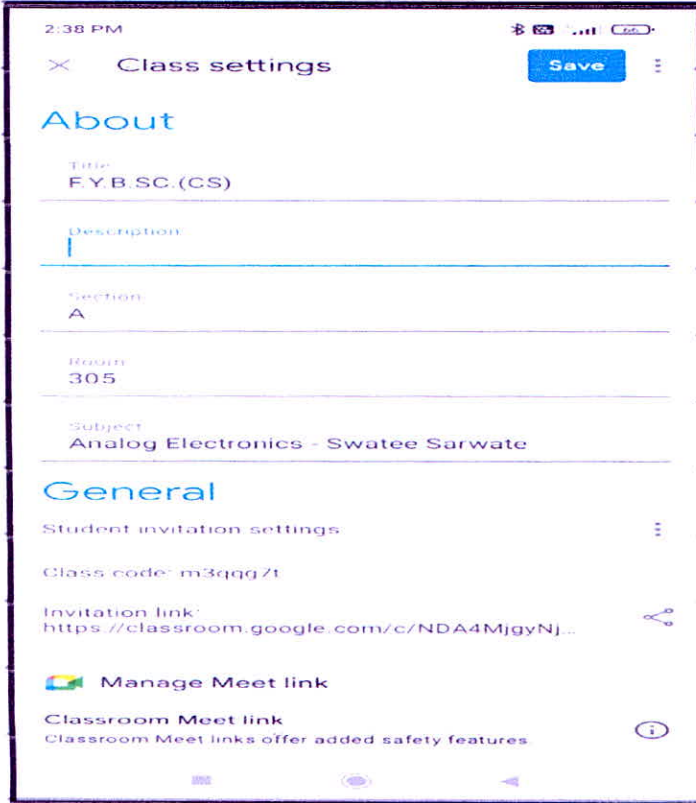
2:38 PM

Class settings

Save

About

Title
F.Y.B.SC.(CS)

Description

Section
A

Room
305

Subject
Analog Electronics - Swatee Sarwate

General

Student invitation settings

Class code: m3qqg7t

Invitation link:
https://classroom.google.com/c/NDA4MjgyNj...

Manage Meet link

Classroom Meet link
Classroom Meet links offer added safety features